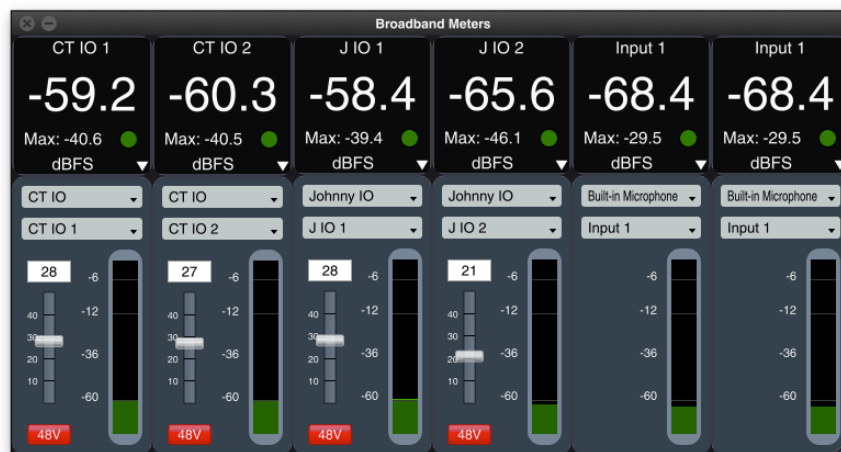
Broadband Meters

CT IO 1
-59.2
Max: -40.6
dBFS
CT IO
CT IO 1
28
40
30
20
10
-6
-12
-36
-60
48V

CT IO 2
-60.3
Max: -40.5
dBFS
CT IO
CT IO 2
27
40
30
20
10
-6
-12
-36
-60
48V

J IO 1
-58.4
Max: -39.4
dBFS
Johnny IO
J IO 1
28
40
30
20
10
-6
-12
-36
-60
48V

J IO 2
-65.6
Max: -46.1
dBFS
Johnny IO
J IO 2
21
40
30
20
10
-6
-12
-36
-60
48V

Input 1
-68.4
Max: -29.5
dBFS
Built-in Microphone
Input 1
-6
-12
-36
-60

Input 1
-68.4
Max: -29.5
dBFS
Built-in Microphone
Input 1
-6
-12
-36
-60